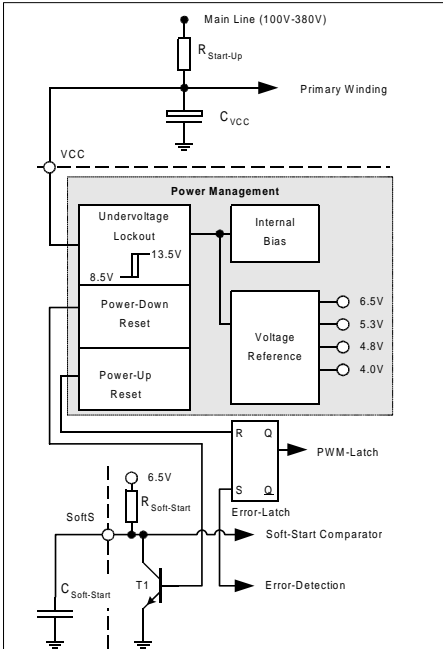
Main Line (100V-380V)

$R_{Start-Up}$

Primary Winding

$C_{VCC}$

VCC

Power Management

Undervoltage Lockout

13.5V

8.5V

Internal Bias

Power-Down Reset

Voltage Reference

6.5V

5.3V

4.8V

4.0V

Power-Up Reset

R

Q

S

$\overline{Q}$

PWM-Latch

Error-Latch

6.5V

$R_{Soft-Start}$

SoftS

Soft-Start Comparator

T1

Error-Detection

$C_{Soft-Start}$